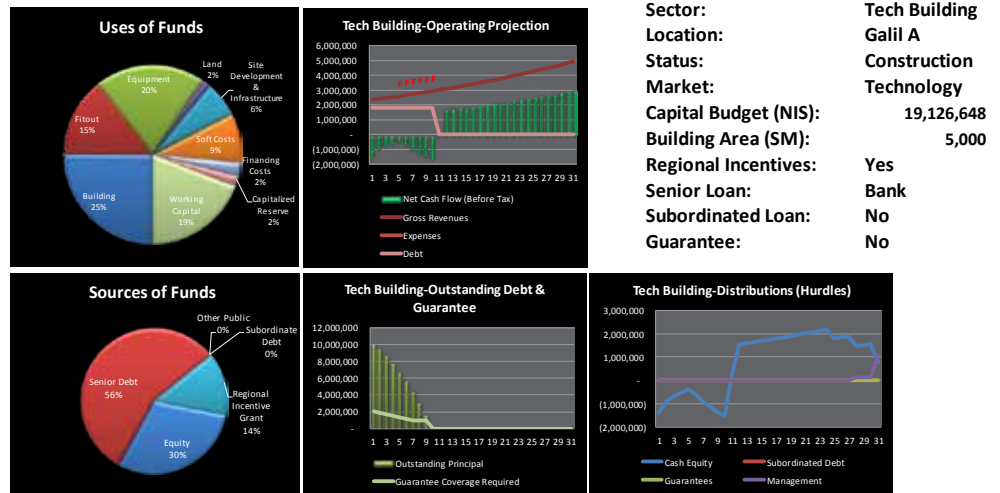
Uses of Funds

Land 2%
Site Development & Infrastructure 6%
Equipment 20%
Fitout 15%
Soft Costs 9%
Financing Costs 2%
Capitalized Reserve 2%
Working Capital 19%
Building 25%

Tech Building-Operating Projection

6,000,000
5,000,000
4,000,000
3,000,000
2,000,000
1,000,000
-
(1,000,000)
(2,000,000)

1 3 5 7 9 11 13 15 17 19 21 23 25 27 29 31

Net Cash Flow (Before Tax)
Gross Revenues
Expenses
Debt

| | |
|---|---|
| Sector: | Tech Building |
| Location: | Galil A |
| Status: | Construction |
| Market: | Technology |
| Capital Budget (NIS): | 19,126,648 |
| Building Area (SM): | 5,000 |
| Regional Incentives: | Yes |
| Senior Loan: | Bank |
| Subordinated Loan: | No |
| Guarantee: | No |

Sources of Funds

Other Public 0%
Subordinate Debt 0%
Senior Debt 56%
Regional Incentive Grant 14%
Equity 30%

Tech Building-Outstanding Debt & Guarantee

12,000,000
10,000,000
8,000,000
6,000,000
4,000,000
2,000,000
-

1 3 5 7 9 11 13 15 17 19 21 23 25 27 29 31

Outstanding Principal
Guarantee Coverage Required

Tech Building-Distributions (Hurdles)

3,000,000
2,000,000
1,000,000
-
(1,000,000)
(2,000,000)

1 3 5 7 9 11 13 15 17 19 21 23 25 27 29 31

Cash Equity
Subordinated Debt
Guarantees
Management